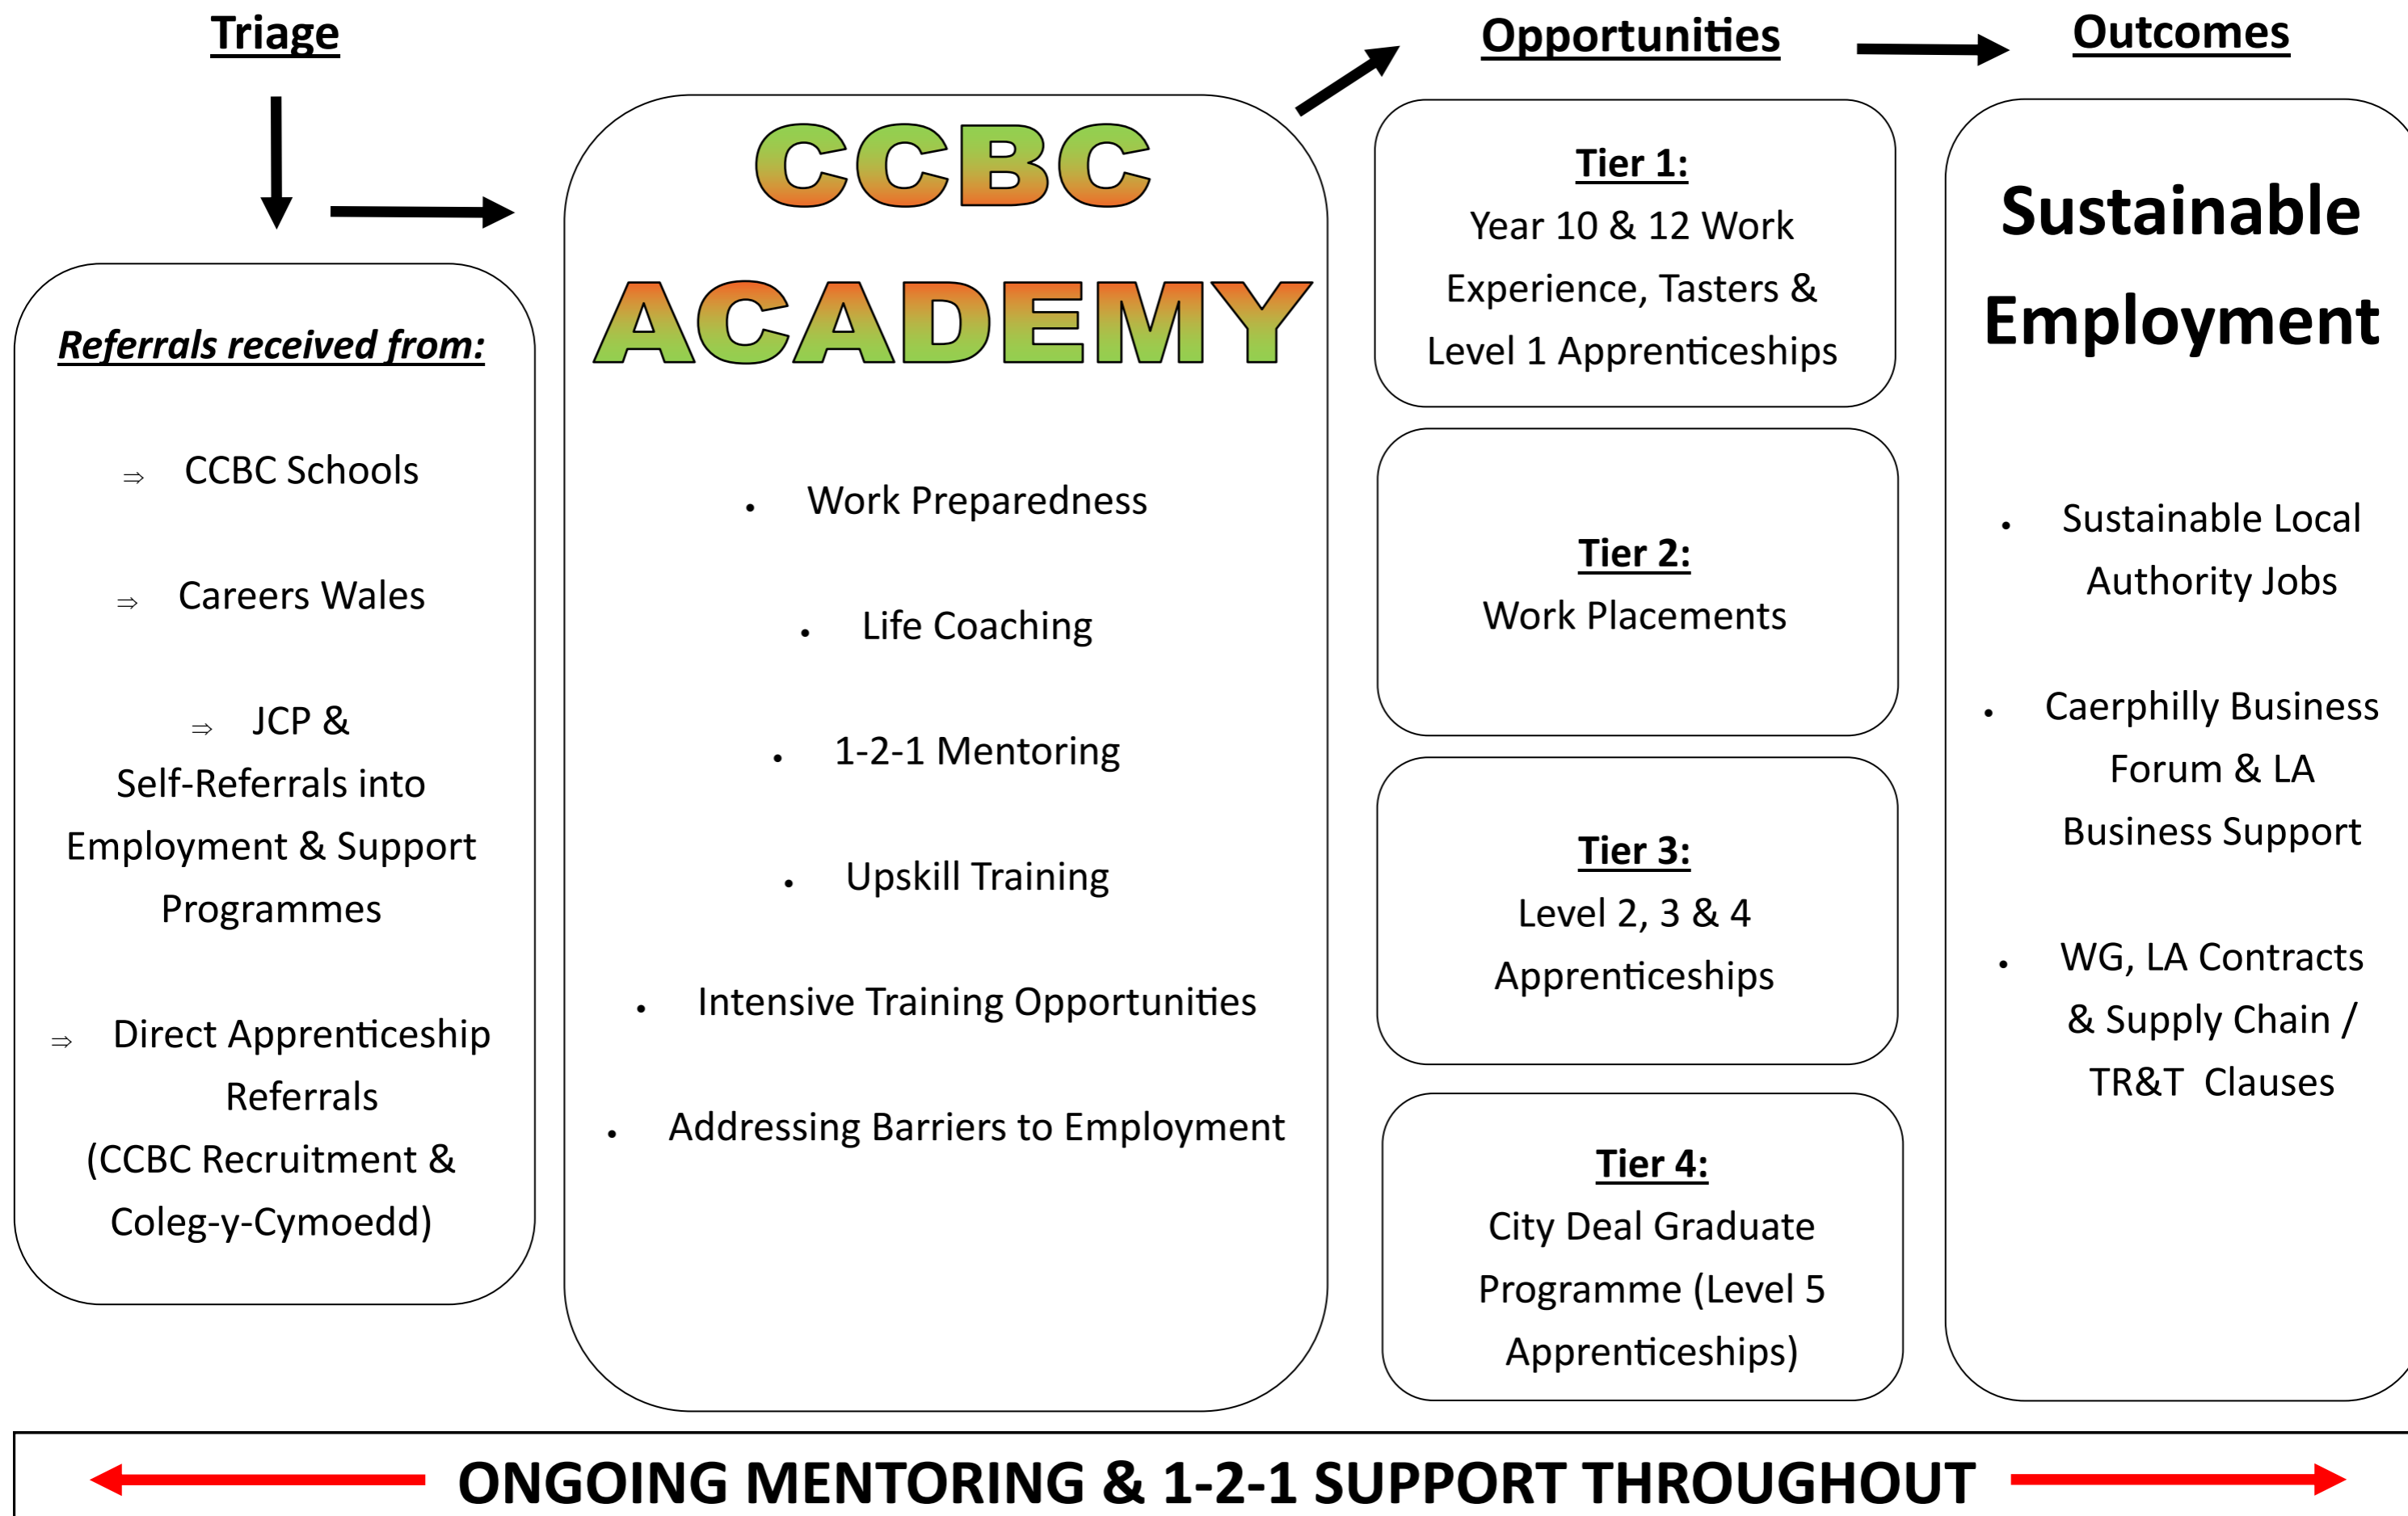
Triage

Referrals received from:

⇒ CCBC Schools

⇒ Careers Wales

⇒ JCP & Self-Referrals into Employment & Support Programmes

⇒ Direct Apprenticeship Referrals (CCBC Recruitment & Coleg-y-Cymoedd)

CCBC ACADEMY

• Work Preparedness

• Life Coaching

• 1-2-1 Mentoring

• Upskill Training

• Intensive Training Opportunities

• Addressing Barriers to Employment

Opportunities

Tier 1:
Year 10 & 12 Work Experience, Tasters & Level 1 Apprenticeships

Tier 2:
Work Placements

Tier 3:
Level 2, 3 & 4 Apprenticeships

Tier 4:
City Deal Graduate Programme (Level 5 Apprenticeships)

Outcomes

Sustainable Employment

• Sustainable Local Authority Jobs

• Caerphilly Business Forum & LA Business Support

• WG, LA Contracts & Supply Chain / TR&T Clauses

ONGOING MENTORING & 1-2-1 SUPPORT THROUGHOUT